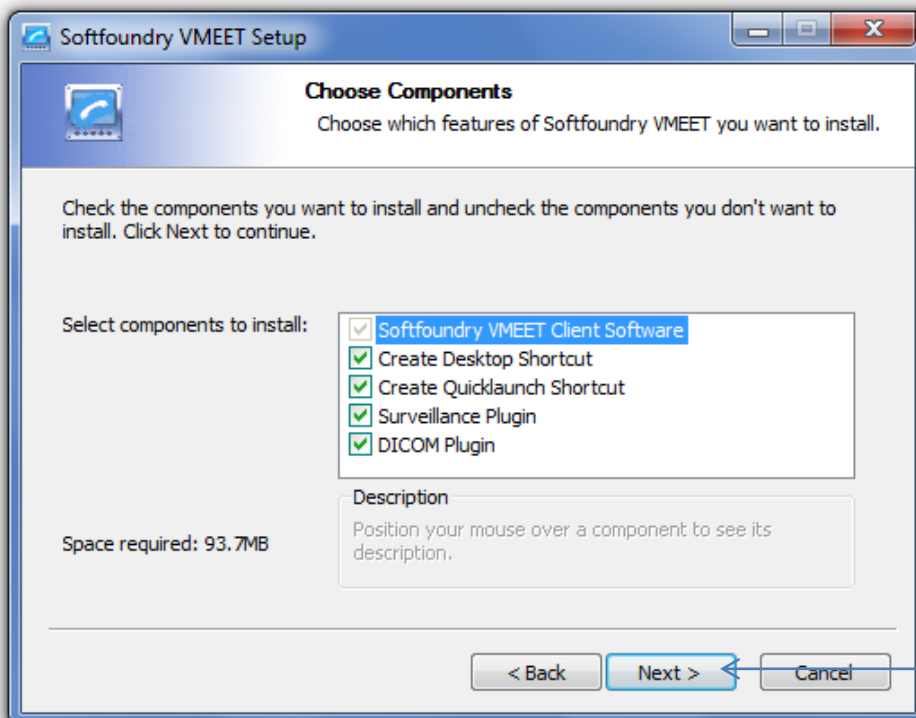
Softfoundry VMEET Setup

Choose Components
Choose which features of Softfoundry VMEET you want to install.

Check the components you want to install and uncheck the components you don't want to install. Click Next to continue.

Select components to install:

Softfoundry VMEET Client Software
Create Desktop Shortcut
Create Quicklaunch Shortcut
Surveillance Plugin
DICOM Plugin

Description
Position your mouse over a component to see its description.

Space required: 93.7MB

< Back
Next >
Cancel